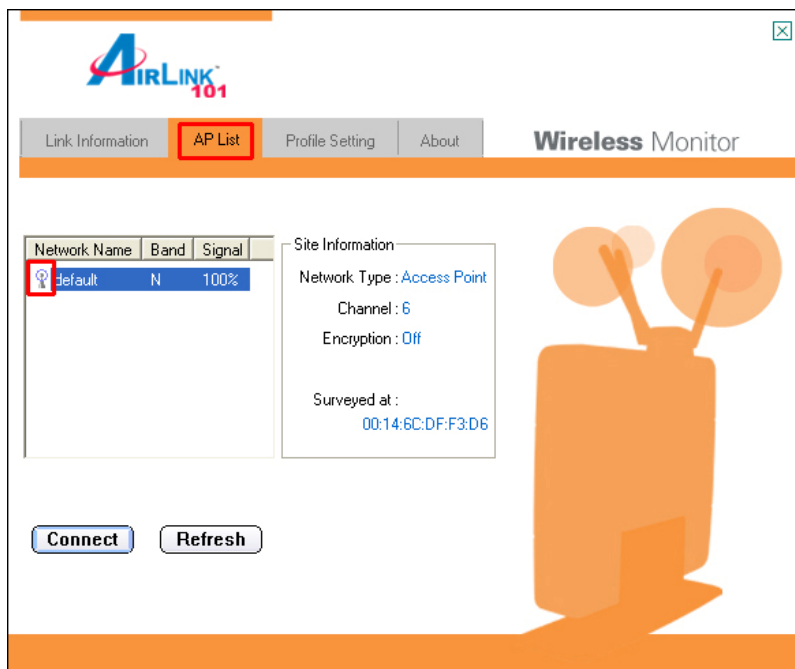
AIRLINK™ 101

Link Information
AP List
Profile Setting
About

Wireless Monitor

| Network Name | Band | Signal |
|---|---|---|
| default | N | 100% |

Site Information
Network Type : Access Point
Channel : 6
Encryption : Off

Surveyed at :
00:14:6C:DF:F3:D6

Connect
Refresh